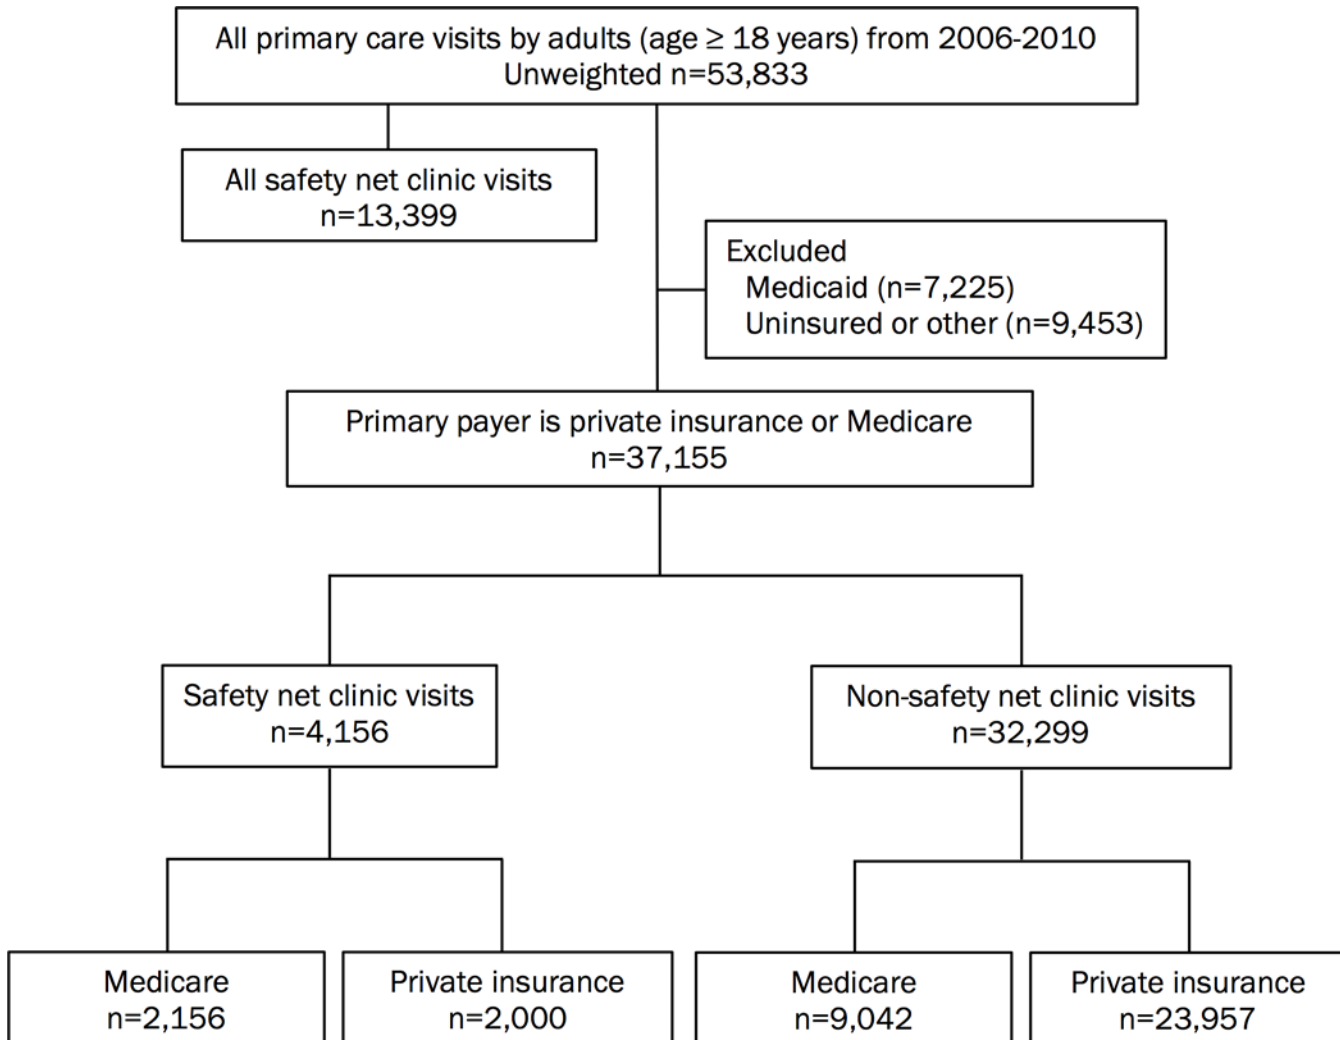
All primary care visits by adults (age $\geq$ 18 years) from 2006-2010
Unweighted n=53,833

All safety net clinic visits
n=13,399

Excluded
Medicaid (n=7,225)
Uninsured or other (n=9,453)

Primary payer is private insurance or Medicare
n=37,155

Safety net clinic visits
n=4,156

Non-safety net clinic visits
n=32,299

Medicare
n=2,156

Private insurance
n=2,000

Medicare
n=9,042

Private insurance
n=23,957